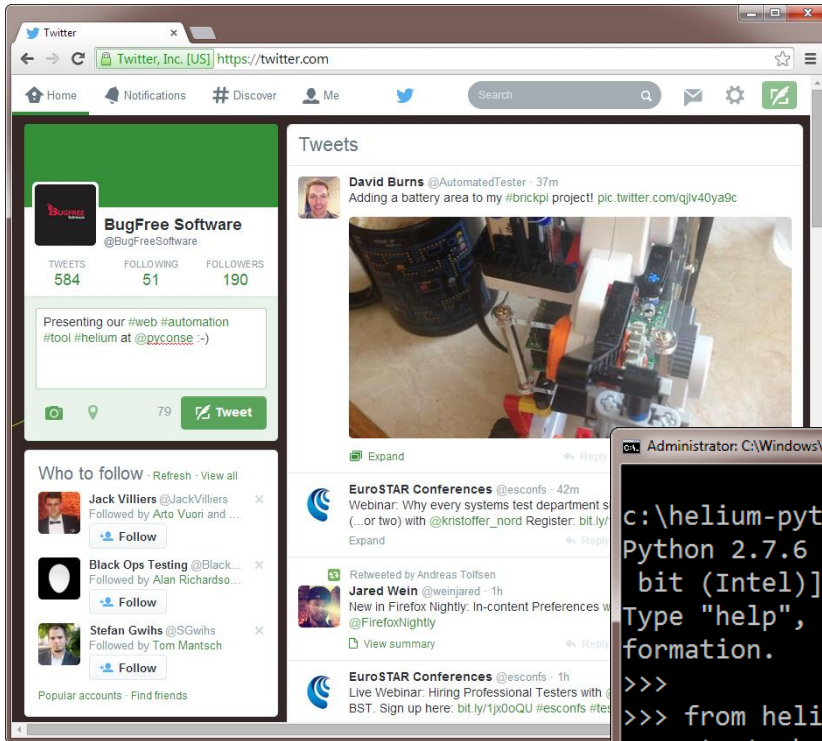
Twitter

Twitter, Inc. [US] https://twitter.com

Home Notifications Discover Me

Search

BugFree Software

BugFree Software
@BugFreeSoftware

TWEETS 584 FOLLOWING 51 FOLLOWERS 190

Presenting our #web #automation #tool #helium at @pyconse :-)

79 Tweet

Who to follow · Refresh · View all

Jack Villiers @JackVilliers
Followed by Arto Vuori and ...
Follow

Black Ops Testing @Black...
Followed by Alan Richardso...
Follow

Stefan Gwihs @SGwihs
Followed by Tom Mantsch
Follow

Popular accounts · Find friends

Tweets

David Burns @AutomatedTester · 37m
Adding a battery area to my #brickpi project! pic.twitter.com/qjlv40ya9c

Expand Reply

EuroSTAR Conferences @esconfs · 42m
Webinar: Why every systems test department s
(...or two) with @kristoffer_nord Register: bit.ly/
Expand Reply

Retweeted by Andreas Tolfsen
Jared Wein @weinjared · 1h
New in Firefox Nightly: In-content Preferences w
@FirefoxNightly
View summary Reply

EuroSTAR Conferences @esconfs · 1h
Live Webinar: Hiring Professional Testers with @
BST. Sign up here: bit.ly/1jx0oQU #esconfs #tes

Administrator: C:\Windows\

c:\helium-pyt
Python 2.7.6
 bit (Intel)]
Type "help",
formation.
>>>
>>> from heli